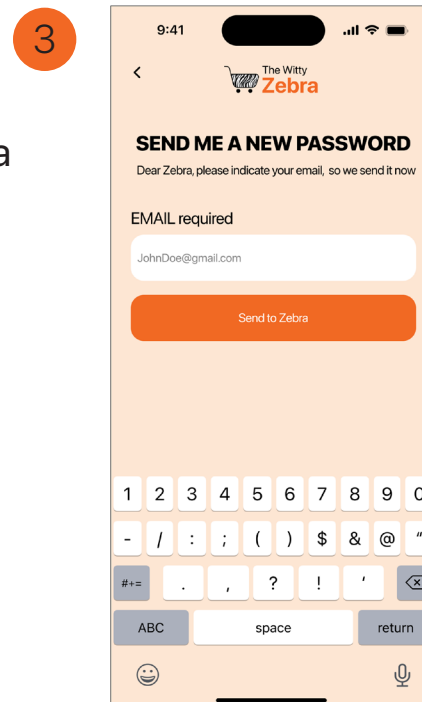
3

a

9:41

<

The Witty Zebra

SEND ME A NEW PASSWORD

Dear Zebra, please indicate your email, so we send it now

EMAIL required

JohnDoe@gmail.com

Send to Zebra

1 2 3 4 5 6 7 8 9 0

- / : ; ( ) $ & @ "

#+= . , ? ! '

ABC space return